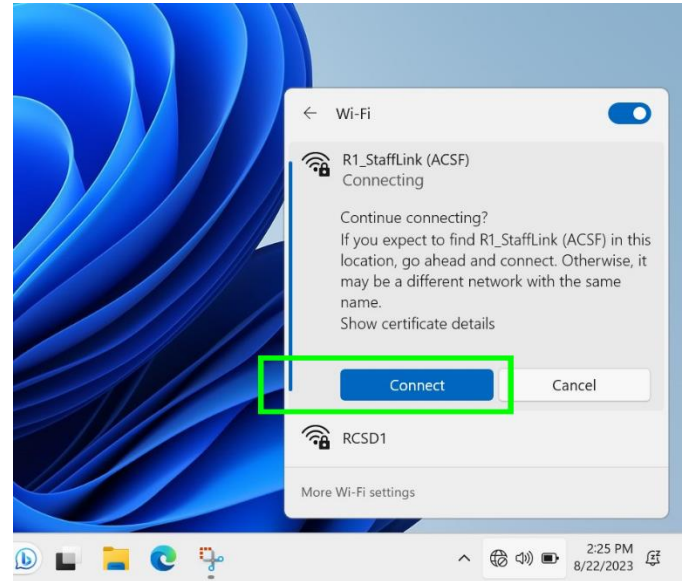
← Wi-Fi

R1_StaffLink (ACSF)
Connecting

Continue connecting?
If you expect to find R1_StaffLink (ACSF) in this location, go ahead and connect. Otherwise, it may be a different network with the same name.
Show certificate details

Connect
Cancel

RCSD1

More Wi-Fi settings

2:25 PM
8/22/2023